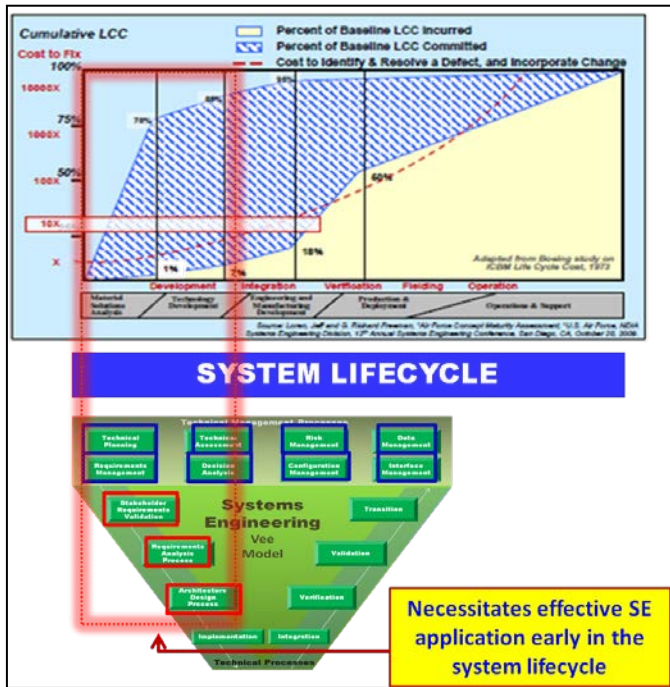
Cumulative LCC

Percent of Baseline LCC Incurred
Percent of Baseline LCC Committed
Cost to Identify & Resolve a Defect, and Incorporate Change

Cost to Fix
100%
10000X
75%
1000X
50%
100X
10X
X

70%
85%
95%
60%
15%
1%
7%

Adapted from Boeing study on ICBM Life Cycle Cost, 1973

Development
Integration
Verification
Fielding
Operation

Material Solutions Analysis
Technology Development
Engineering and Manufacturing Development
Production & Deployment
Operations & Support

Source: Loren, Jeff and G. Richard Freeman, "Air Force Concept Maturity Assessment," U.S. Air Force, NDIA Systems Engineering Division, 12th Annual Systems Engineering Conference, San Diego, CA, October 28, 2009

SYSTEM LIFECYCLE

Technical Management Processes
Technical Planning
Technical Assessment
Risk Management
Data Management
Requirements Management
Decision Analysis
Configuration Management
Interface Management

Stakeholder Requirements Validation
Systems Engineering
Vee Model
Transition
Requirements Analysis Process
Validation
Architecture Design Process
Verification
Implementation
Integration
Technical Processes

Necessitates effective SE application early in the system lifecycle